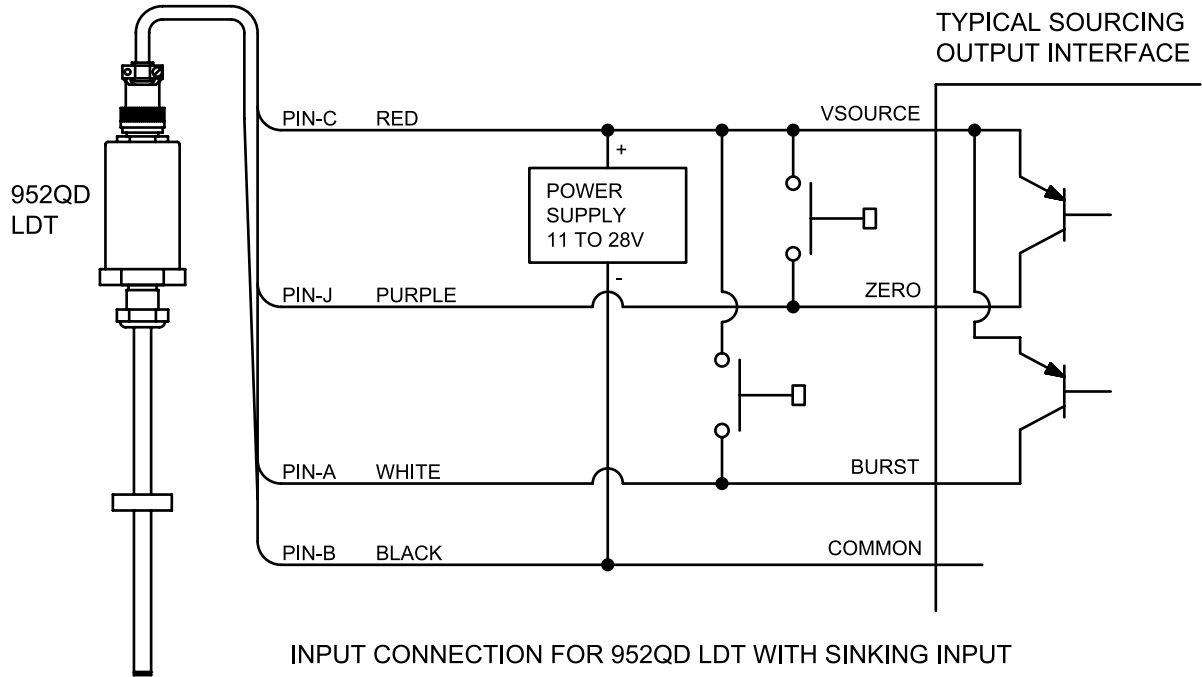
TYPICAL SOURCING OUTPUT INTERFACE

952QD LDT

PIN-C RED

VSOURCE

+

POWER SUPPLY 11 TO 28V

-

PIN-J PURPLE

ZERO

PIN-A WHITE

BURST

PIN-B BLACK

COMMON

INPUT CONNECTION FOR 952QD LDT WITH SINKING INPUT